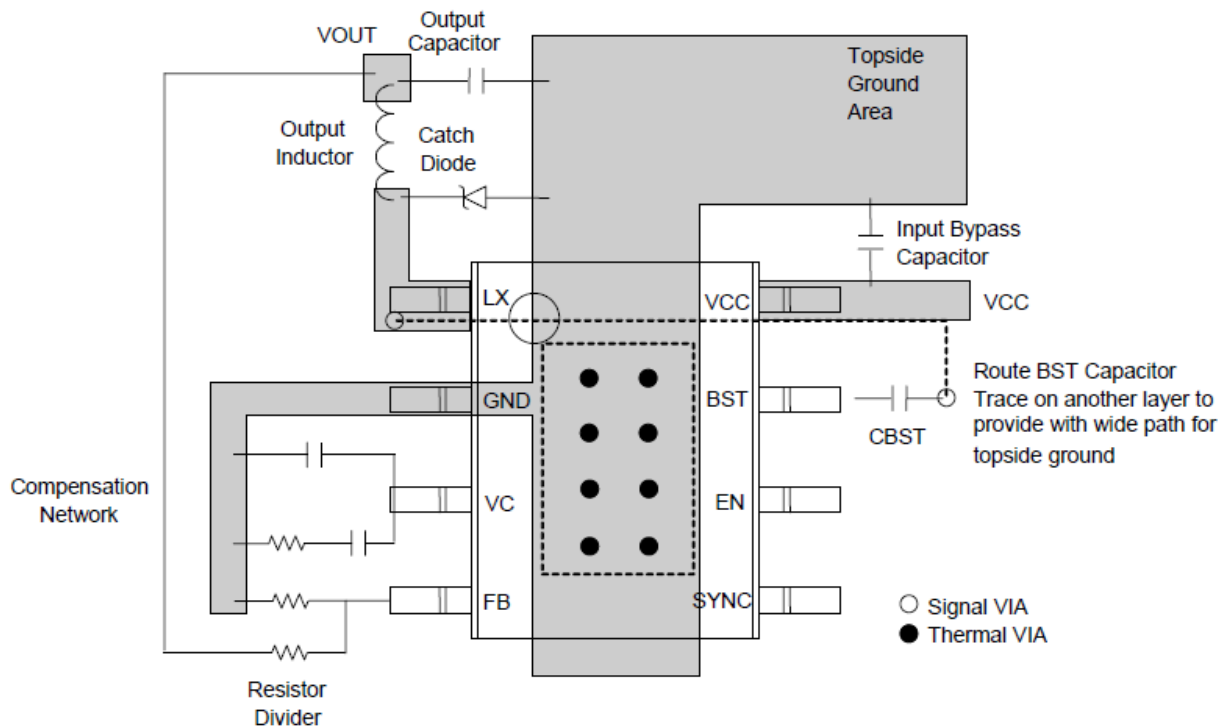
VOUT

Output Capacitor

Topside Ground Area

Output Inductor

Catch Diode

Input Bypass Capacitor

LX

VCC

VCC

GND

BST

Route BST Capacitor Trace on another layer to provide with wide path for topside ground

CBST

Compensation Network

VC

EN

FB

SYNC

○ Signal VIA
● Thermal VIA

Resistor Divider